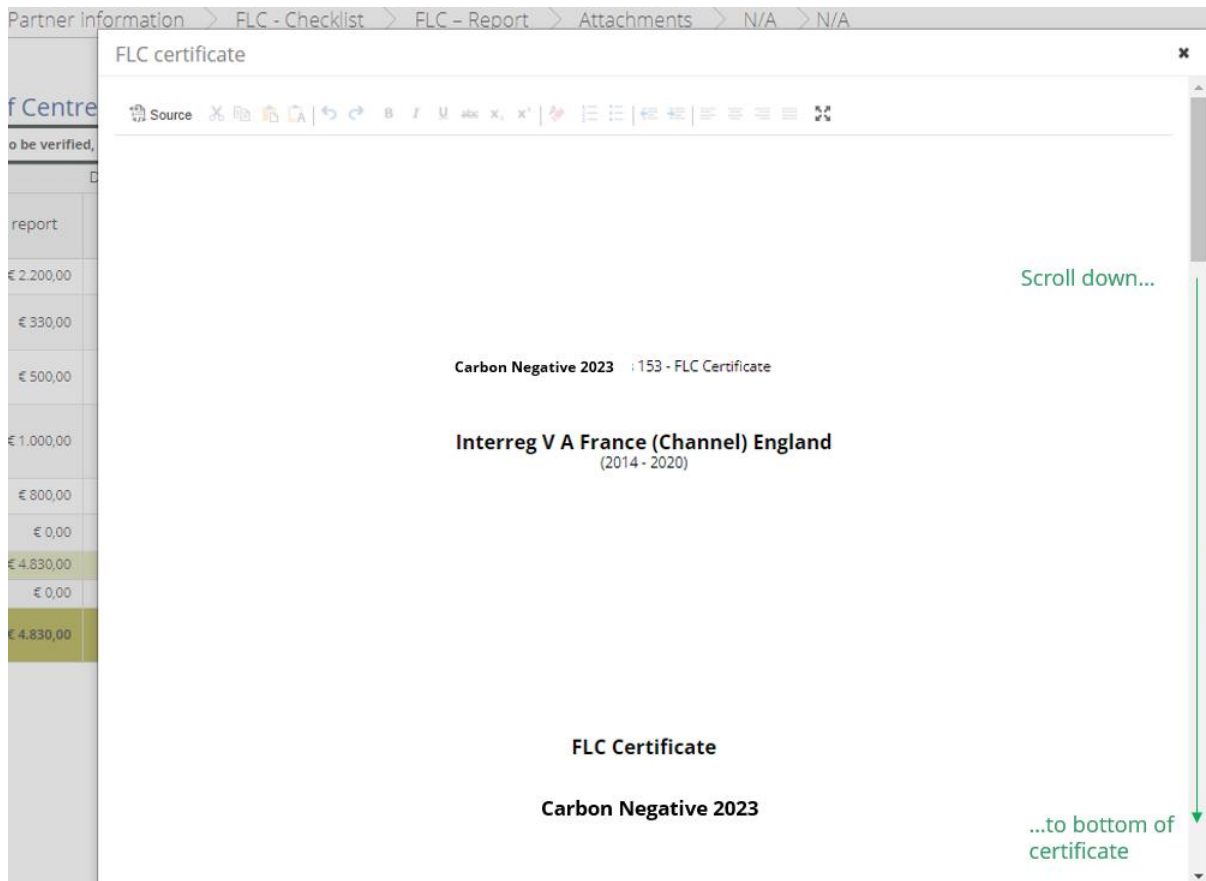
Partner information > FLC - Checklist > FLC – Report > Attachments > N/A > N/A

FLC certificate ×

f Centre
o be verified,

report

€ 2.200,00
€ 330,00
€ 500,00
€ 1.000,00
€ 800,00
€ 0,00
€ 4.830,00
€ 0,00
€ 4.830,00

Source B I U abc x, x²

Scroll down...

Carbon Negative 2023 : 153 - FLC Certificate

Interreg V A France (Channel) England
(2014 - 2020)

FLC Certificate

Carbon Negative 2023

...to bottom of certificate